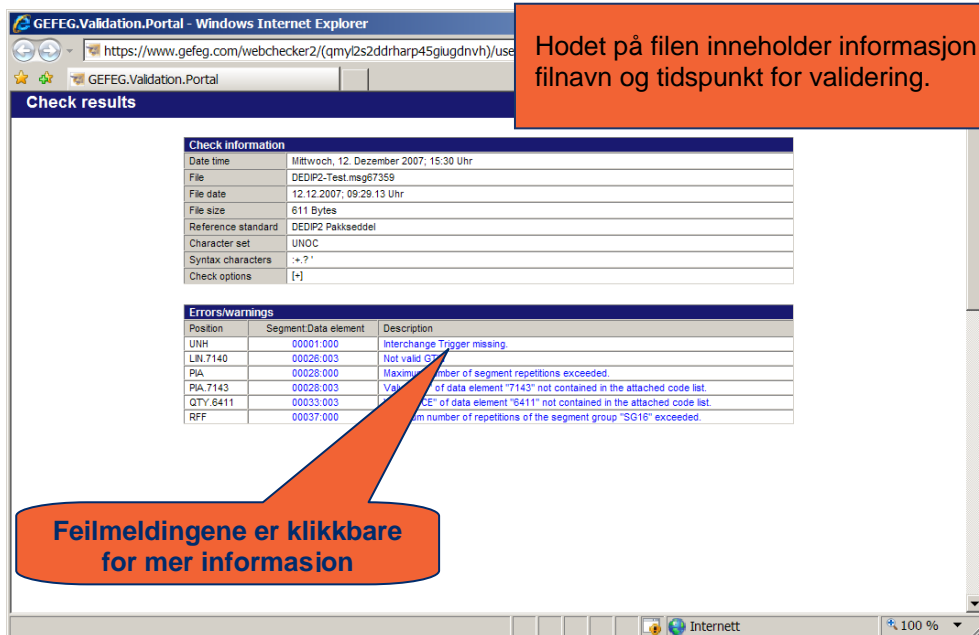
GEFEG.Validation.Portal - Windows Internet Explorer

https://www.gefeg.com/webchecker2/(qmyl2s2ddrharp45giugdnvh)/use

GEFEG.Validation.Portal

Check results

Hodet på filen inneholder informasjon filnavn og tidspunkt for validering.

| Check information | |
|---|---|
| Date time | Mittwoch, 12. Dezember 2007; 15:30 Uhr |
| File | DEDIP2-Test.msg67359 |
| File date | 12.12.2007; 09:29.13 Uhr |
| File size | 611 Bytes |
| Reference standard | DEDIP2 Pakkseddel |
| Character set | UNOC |
| Syntax characters | :+.? ' |
| Check options | [+] |

Errors/warnings

| Position | Segment:Data element | Description |
|---|---|---|
| UNH | 00001:000 | Interchange Trigger missing. |
| LIN.7140 | 00026:003 | Not valid GT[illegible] |
| PIA | 00028:000 | Maximum number of segment repetitions exceeded. |
| PIA.7143 | 00028:003 | Val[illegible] of data element "7143" not contained in the attached code list. |
| QTY.6411 | 00033:003 | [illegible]CE" of data element "6411" not contained in the attached code list. |
| RFF | 00037:000 | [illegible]um number of repetitions of the segment group "SG16" exceeded. |

Feilmeldingene er klikkbare for mer informasjon

Internett

100 %